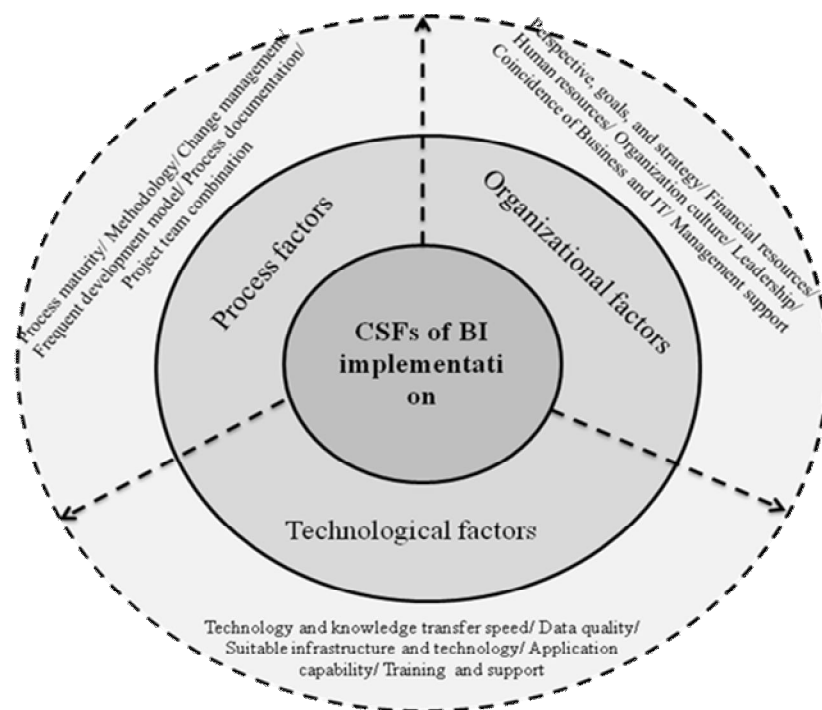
Process maturity/ Methodology/ Change management/
Frequent development model/ Process documentation/
Project team combination

Perspective, goals, and strategy/ Financial resources/
Human resources/ Organization culture/ Leadership/
Coincidence of Business and IT/ Management support

Process factors

Organizational factors

CSFs of BI implementati on

Technological factors

Technology and knowledge transfer speed/ Data quality/
Suitable infrastructure and technology/ Application capability/ Training and support